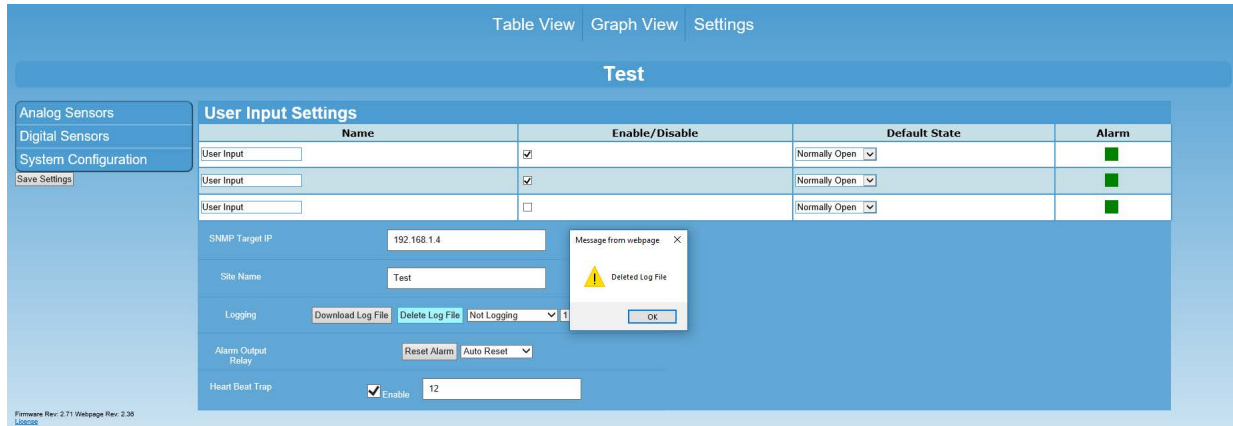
Table View Graph View Settings

Test

Analog Sensors
Digital Sensors
System Configuration
Save Settings

User Input Settings

| Name | Enable/Disable | Default State | Alarm |
|---|---|---|---|
| User Input | ☑ | Normally Open | |
| User Input | ☑ | Normally Open | |
| User Input | ☐ | Normally Open | |

SNMP Target IP 192.168.1.4

Site Name Test

Logging Download Log File Delete Log File Not Logging 1

Alarm Output Relay Reset Alarm Auto Reset

Heart Beat Trap Enable 12

Message from webpage ✕

Deleted Log File

OK

Firmware Rev: 2.71 Webpage Rev: 2.36
License